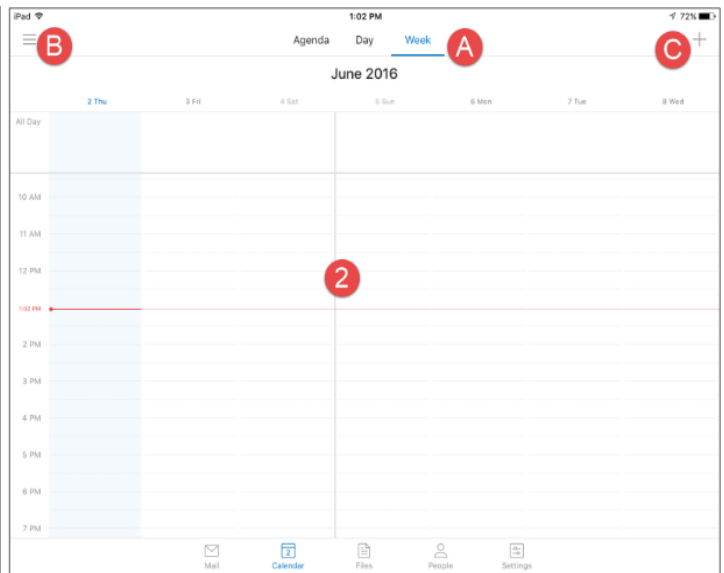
iPad
1:02 PM
72%

B
Agenda Day Week
A
C
+

June 2016

2 Thu
3 Fri
4 Sat
5 Sun
6 Mon
7 Tue
8 Wed

All Day

10 AM
11 AM
12 PM
1:02 PM
2
2 PM
3 PM
4 PM
5 PM
6 PM
7 PM

Mail
2
Calendar
Files
People
Settings